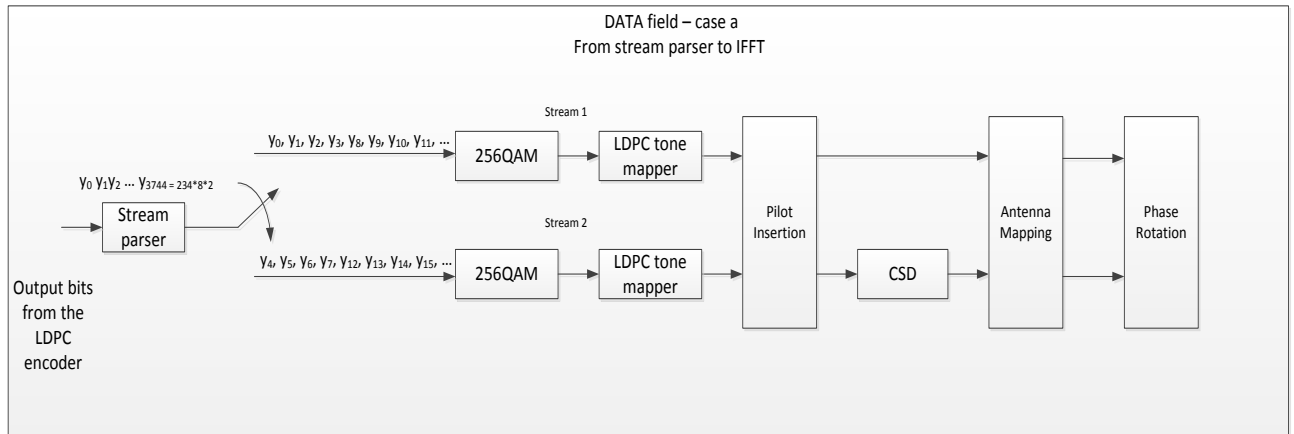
DATA field – case a
From stream parser to IFFT

$y_0\, y_1 y_2 \cdots y_{3744 = 234*8*2}$

Stream parser

Output bits from the LDPC encoder

Stream 1

$y_0, y_1, y_2, y_3, y_8, y_9, y_{10}, y_{11}, \ldots$

256QAM

LDPC tone mapper

Stream 2

$y_4, y_5, y_6, y_7, y_{12}, y_{13}, y_{14}, y_{15}, \ldots$

256QAM

LDPC tone mapper

Pilot Insertion

CSD

Antenna Mapping

Phase Rotation